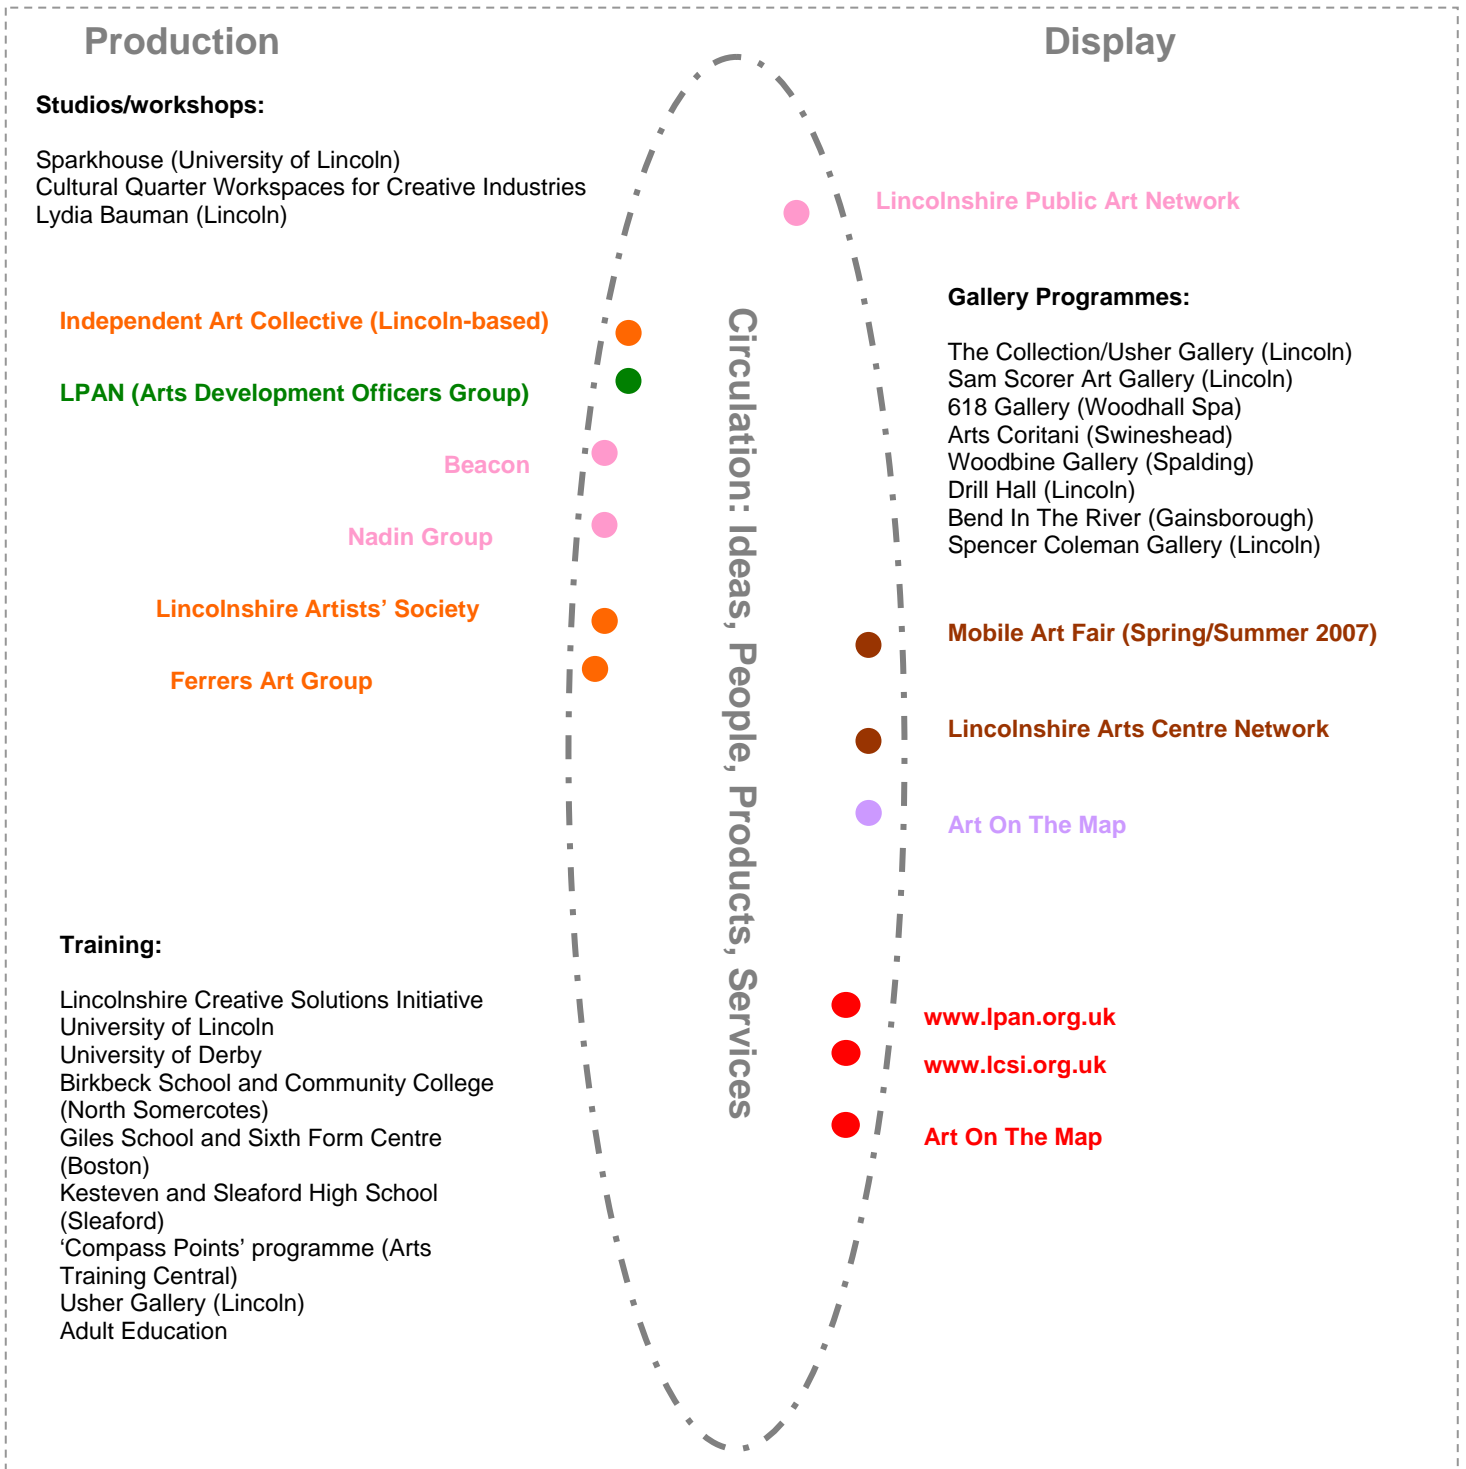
Production

Display

Studios/workshops:

Sparkhouse (University of Lincoln)
Cultural Quarter Workspaces for Creative Industries
Lydia Bauman (Lincoln)

Lincolnshire Public Art Network

Gallery Programmes:

The Collection/Usher Gallery (Lincoln)
Sam Scorer Art Gallery (Lincoln)
618 Gallery (Woodhall Spa)
Arts Coritani (Swineshead)
Woodbine Gallery (Spalding)
Drill Hall (Lincoln)
Bend In The River (Gainsborough)
Spencer Coleman Gallery (Lincoln)

Independent Art Collective (Lincoln-based)

LPAN (Arts Development Officers Group)

Beacon

Nadin Group

Lincolnshire Artists' Society

Ferrers Art Group

Circulation: Ideas, People, Products, Services

Mobile Art Fair (Spring/Summer 2007)

Lincolnshire Arts Centre Network

Art On The Map

Training:

Lincolnshire Creative Solutions Initiative
University of Lincoln
University of Derby
Birkbeck School and Community College (North Somercotes)
Giles School and Sixth Form Centre (Boston)
Kesteven and Sleaford High School (Sleaford)
'Compass Points' programme (Arts Training Central)
Usher Gallery (Lincoln)
Adult Education

www.lpan.org.uk

www.lcsi.org.uk

Art On The Map